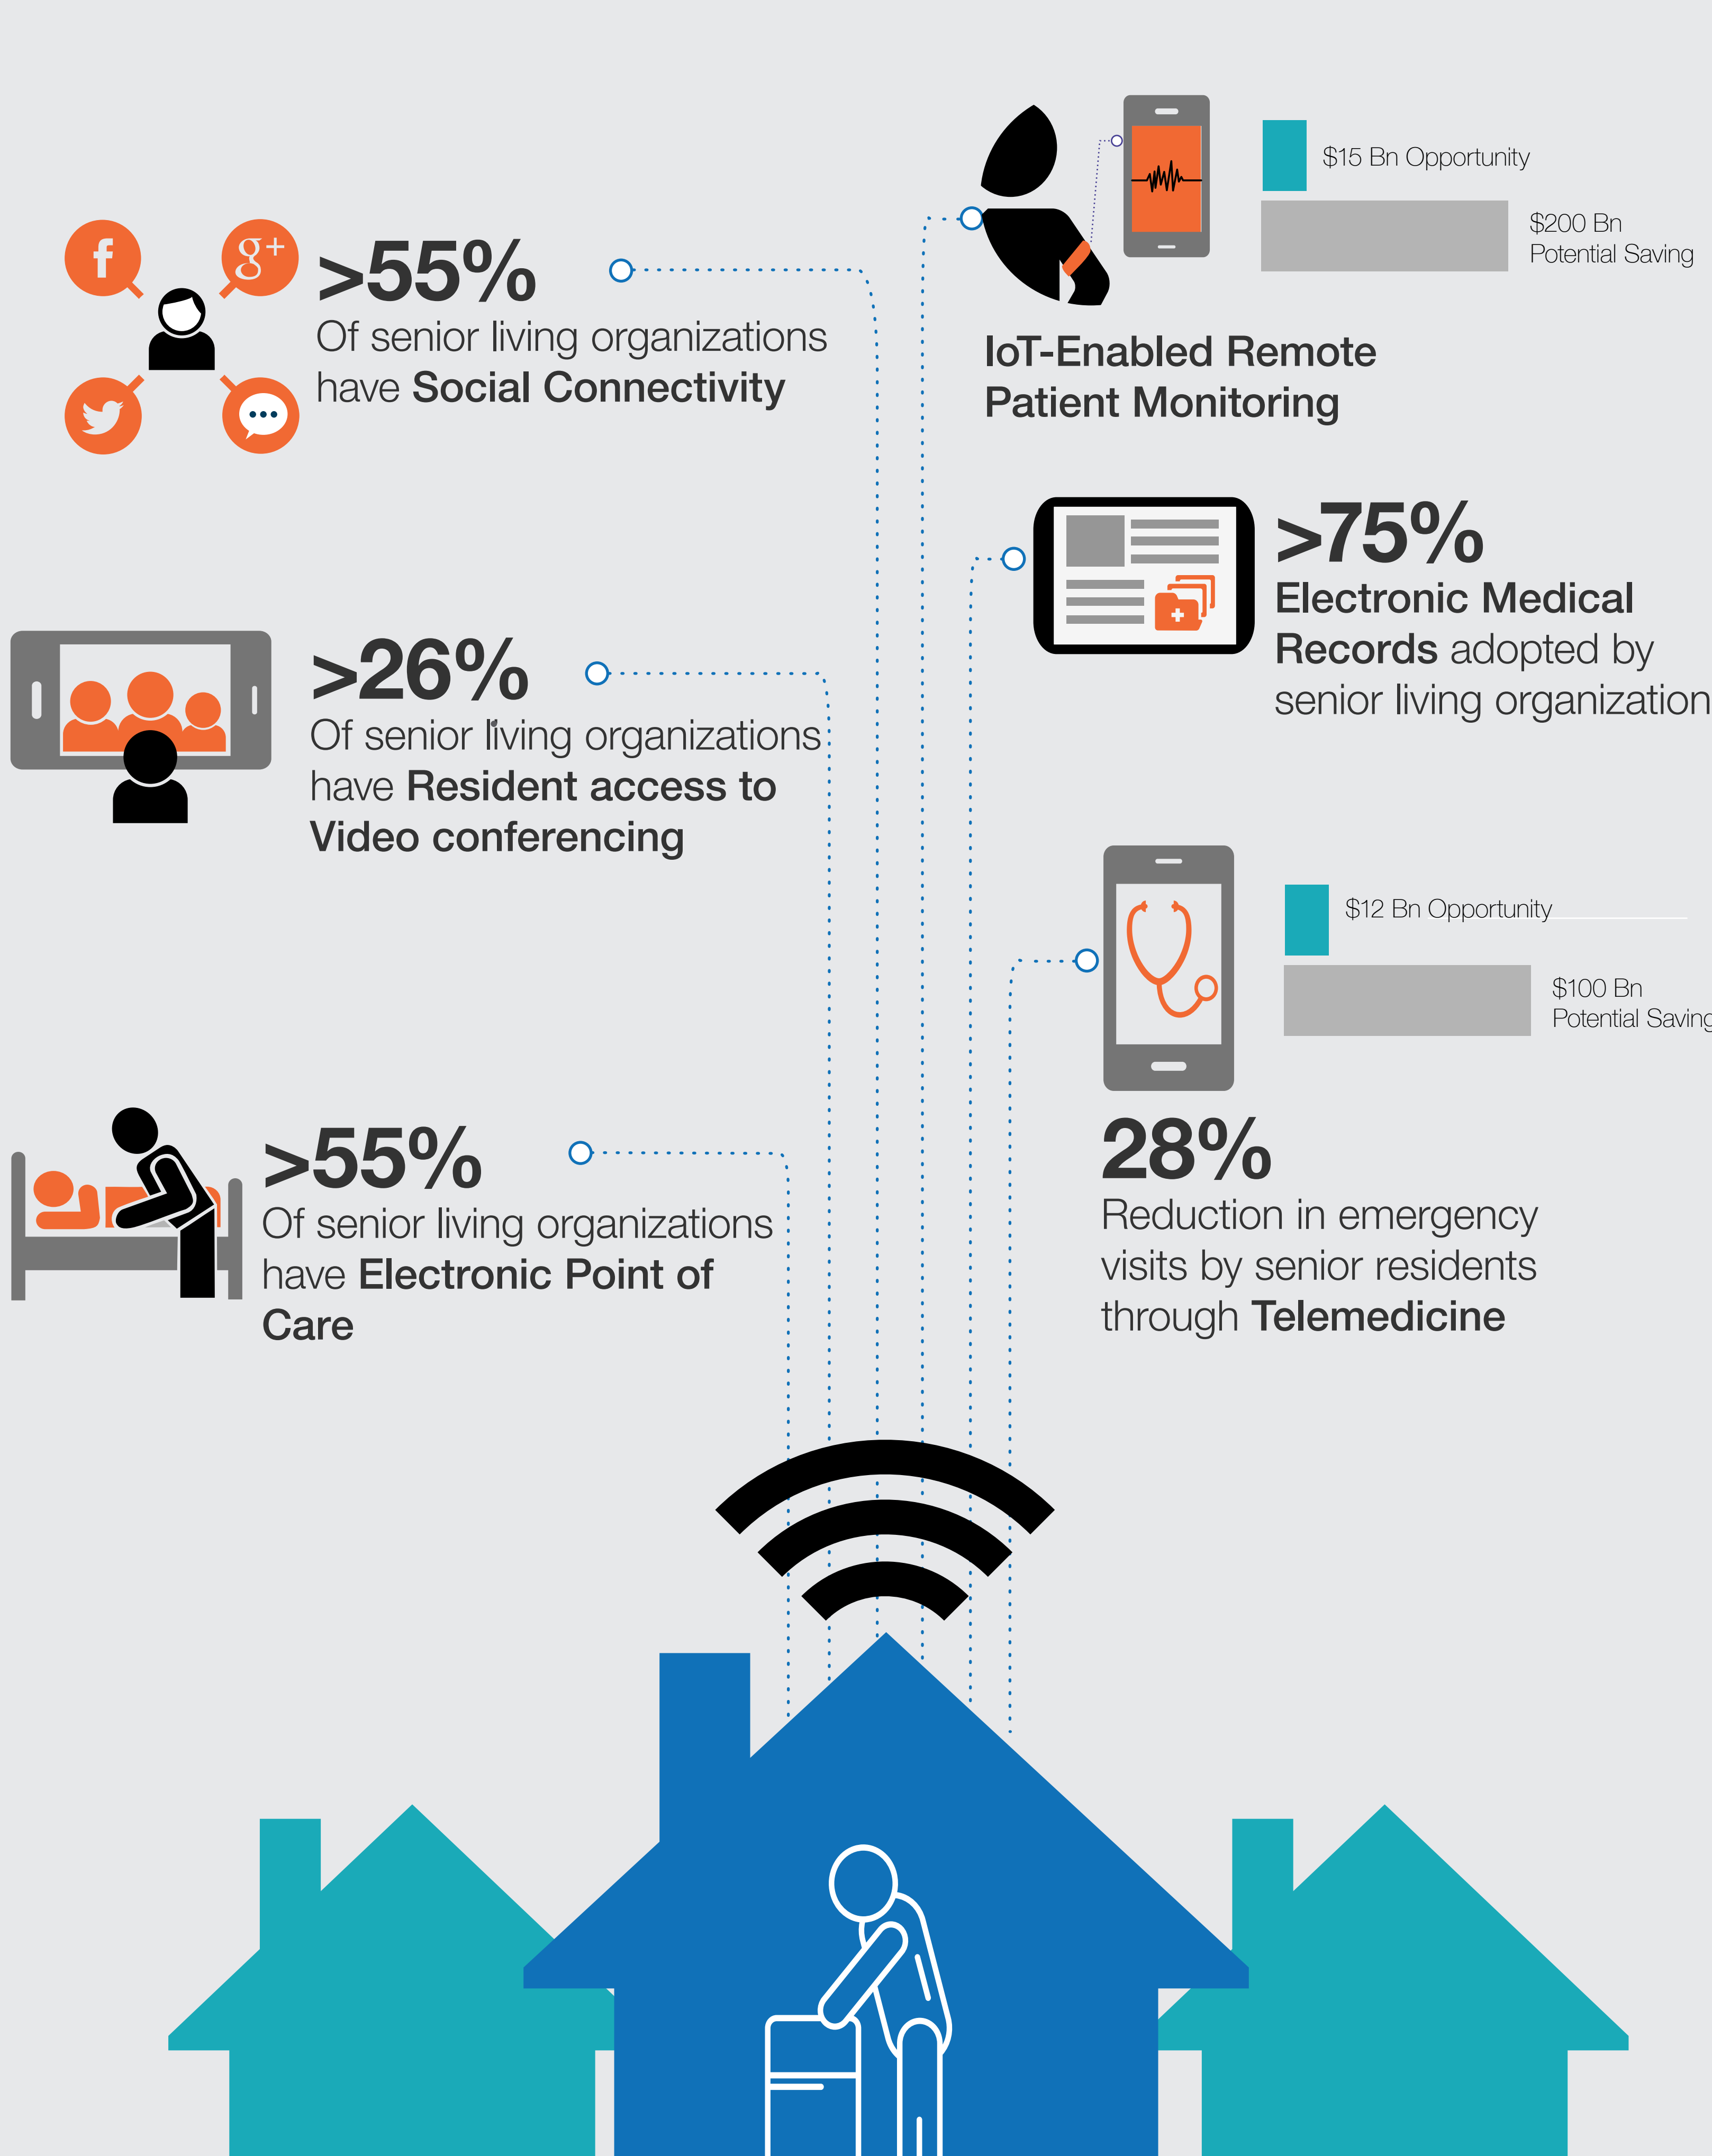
>55%
Of senior living organizations have **Social Connectivity**

$15 Bn Opportunity

$200 Bn Potential Saving

IoT-Enabled Remote Patient Monitoring

>75%
**Electronic Medical Records** adopted by senior living organization

>26%
Of senior living organizations have **Resident access to Video conferencing**

$12 Bn Opportunity

$100 Bn Potential Saving

>55%
Of senior living organizations have **Electronic Point of Care**

28%
Reduction in emergency visits by senior residents through **Telemedicine**